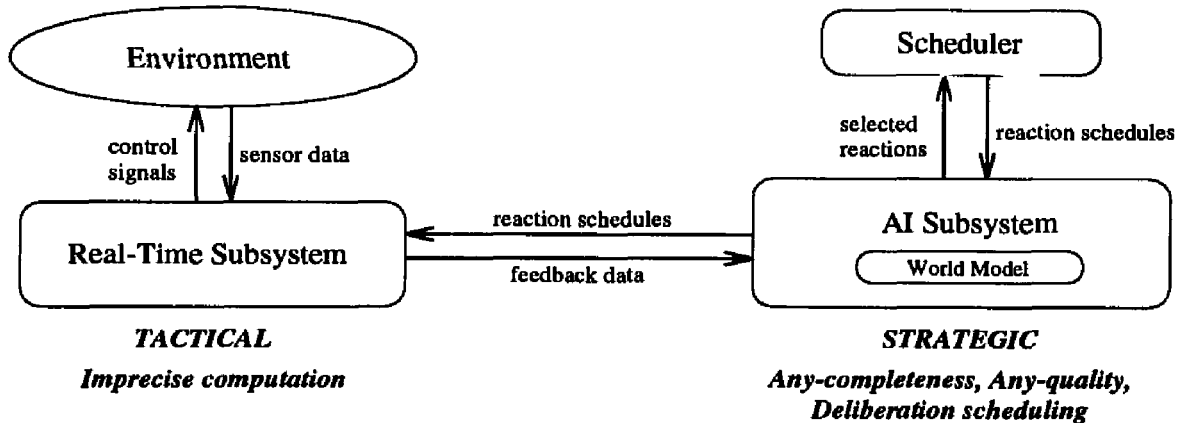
Environment

control signals

sensor data

Real-Time Subsystem

reaction schedules

feedback data

Scheduler

selected reactions

reaction schedules

AI Subsystem

World Model

*TACTICAL*

*Imprecise computation*

*STRATEGIC*

*Any-completeness, Any-quality, Deliberation scheduling*